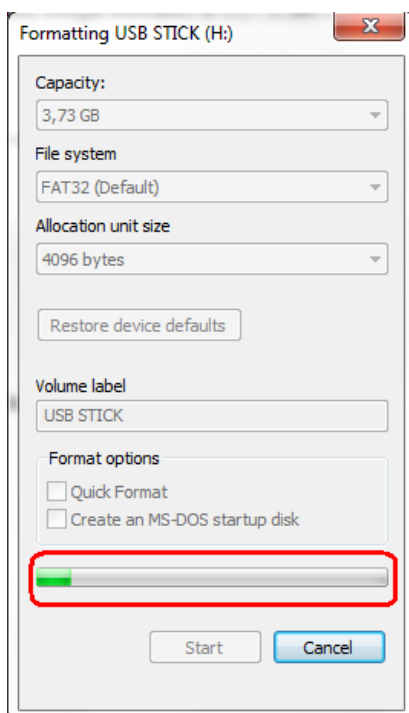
Formatting USB STICK (H:)

Capacity:
3,73 GB

File system
FAT32 (Default)

Allocation unit size
4096 bytes

Restore device defaults

Volume label
USB STICK

Format options
Quick Format
Create an MS-DOS startup disk

Start
Cancel